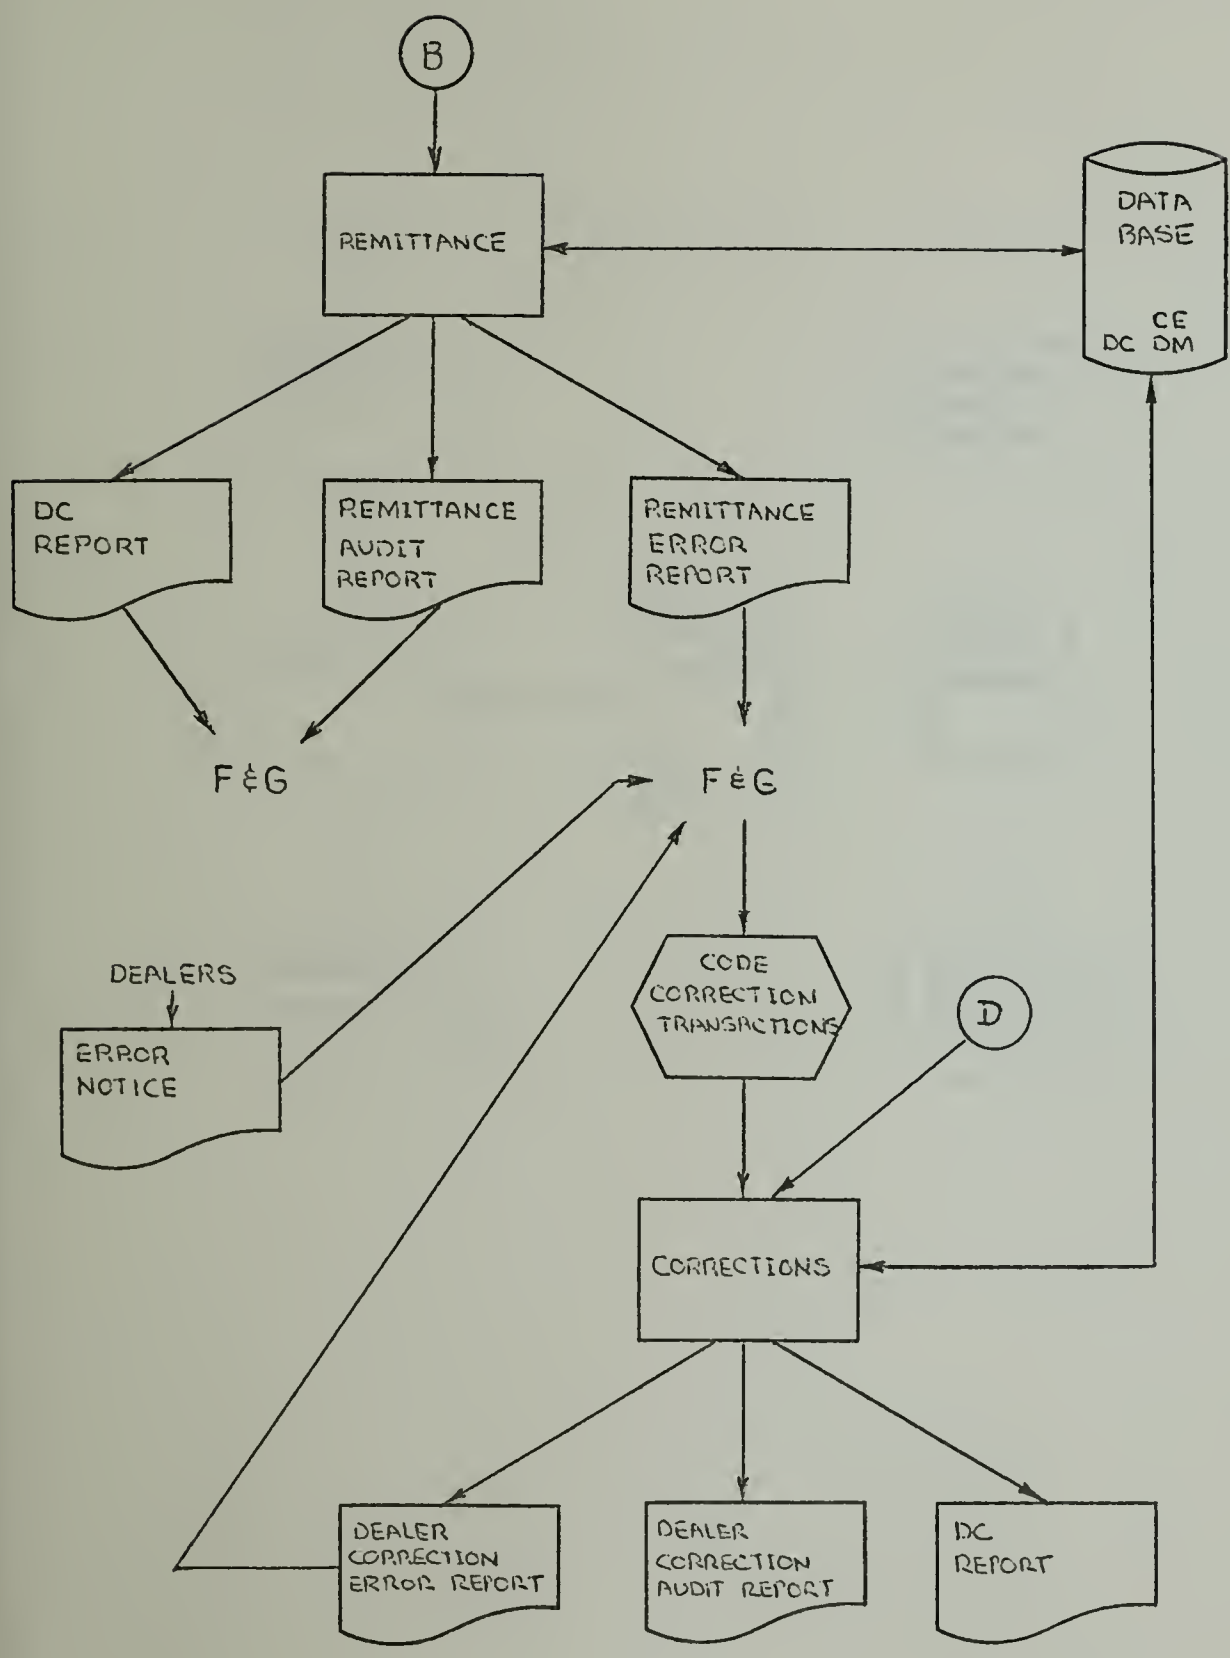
B

REMITTANCE

DATA BASE

CE
DC DM

DC REPORT

REMITTANCE AUDIT REPORT

REMITTANCE ERROR REPORT

F&G

F&G

DEALERS

ERROR NOTICE

CODE CORRECTION TRANSACTIONS

D

CORRECTIONS

DEALER CORRECTION ERROR REPORT

DEALER CORRECTION AUDIT REPORT

DC REPORT